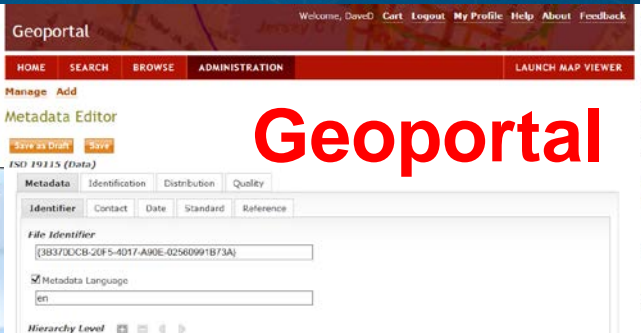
Geoportal

Welcome, DaveD Cart Logout My Profile Help About Feedback

HOME SEARCH BROWSE ADMINISTRATION LAUNCH MAP VIEWER

Manage Add

Metadata Editor

Geoportal

Save as Draft Save

ISO 19115 (Data)

Metadata Identification Distribution Quality

Identifier Contact Date Standard Reference

File Identifier

{3B370DCB-20F5-4017-A90E-02560991B73A}

Metadata Language

en

Hierarchy Level